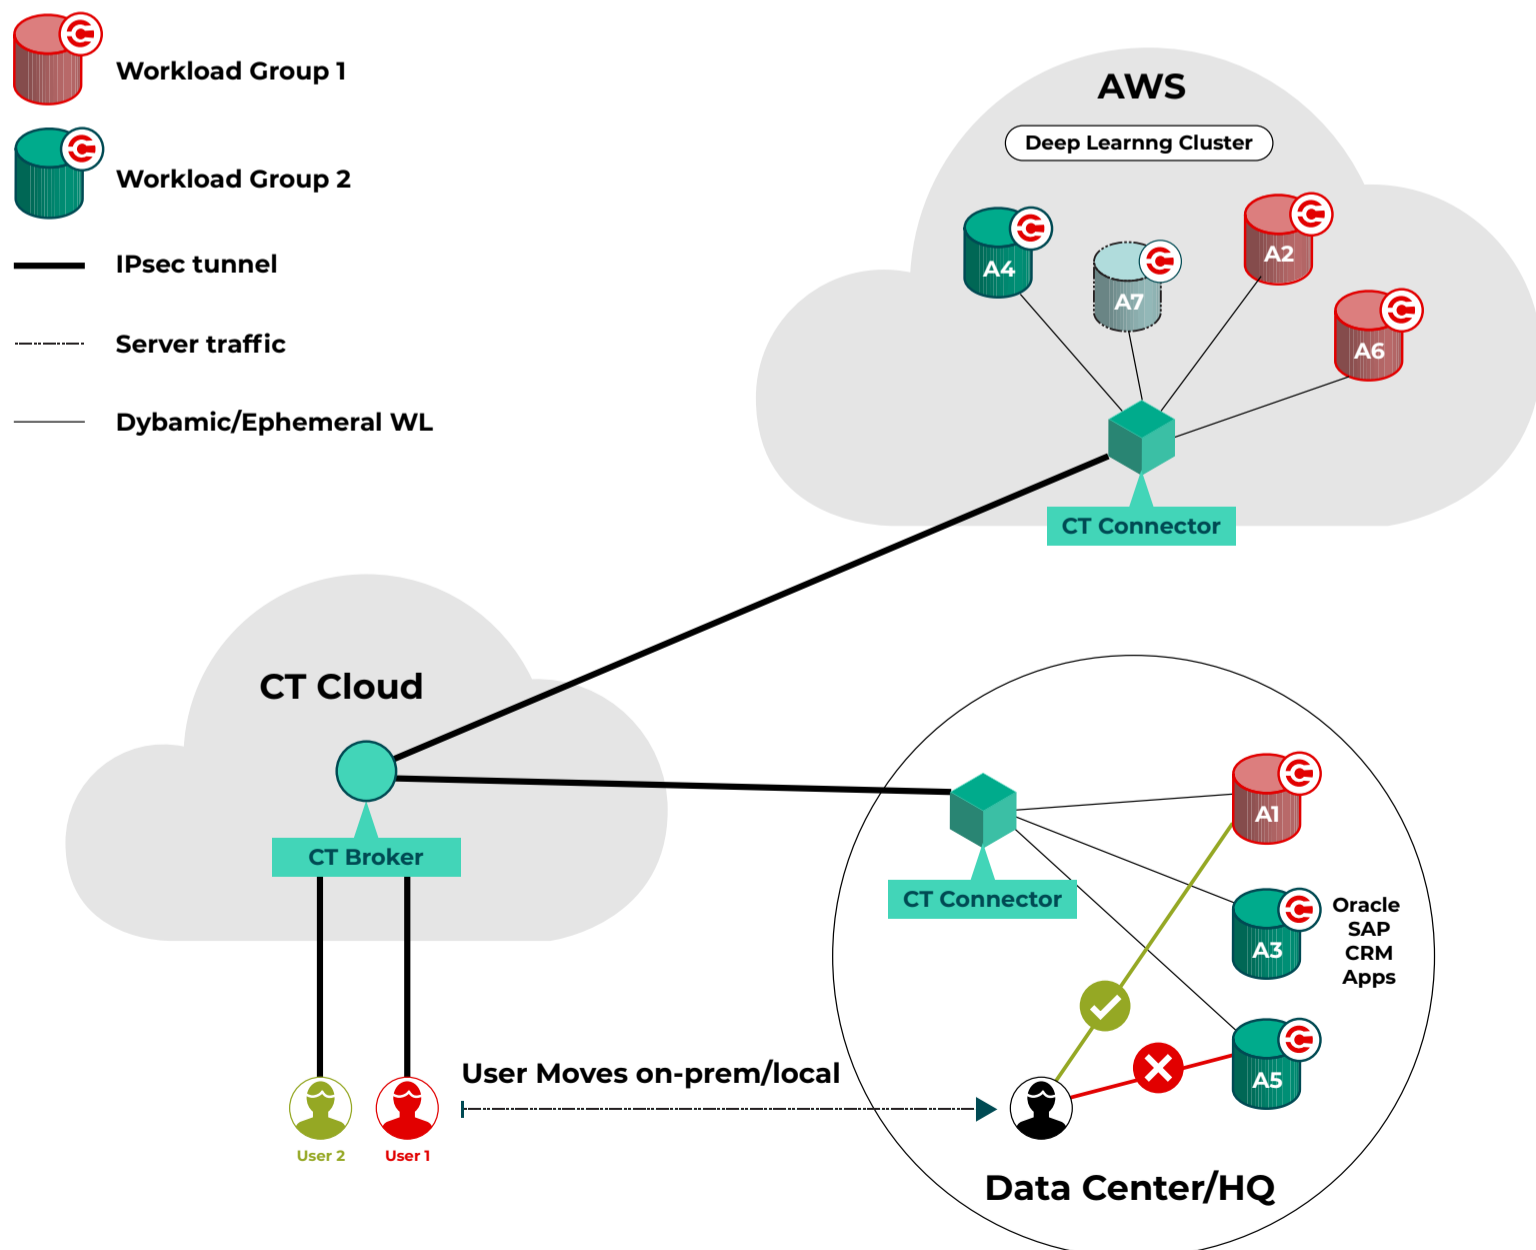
Workload Group 1

Workload Group 2

IPsec tunnel

Server traffic

Dybamic/Ephemeral WL

AWS

Deep Learnng Cluster

A4

A7

A2

A6

CT Connector

CT Cloud

CT Broker

CT Connector

A1

A3

Oracle SAP CRM Apps

A5

User 2

User 1

User Moves on-prem/local

Data Center/HQ